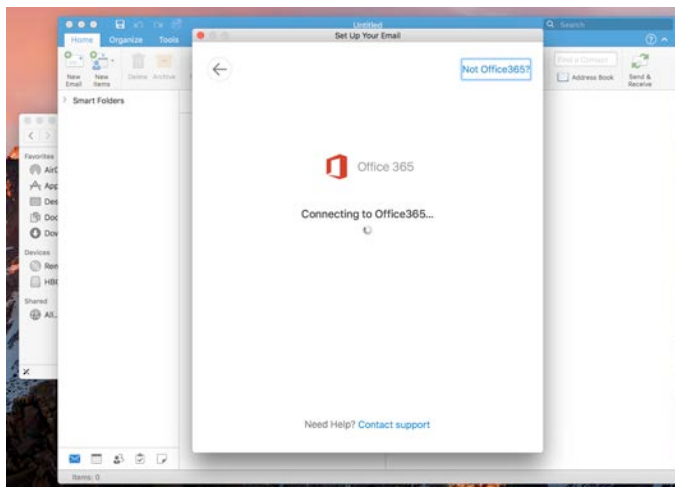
Untitled

Search

Home Organize Tools

New Email New Items Delete Archive

Find a Contact

Address Book

Send & Receive

Smart Folders

Favorites

Air

App

Des

Doc

Dov

Devices

Ren

HB

Shared

All...

Set Up Your Email

Not Office365?

Office 365

Connecting to Office365...

Need Help? Contact support

Items: 0